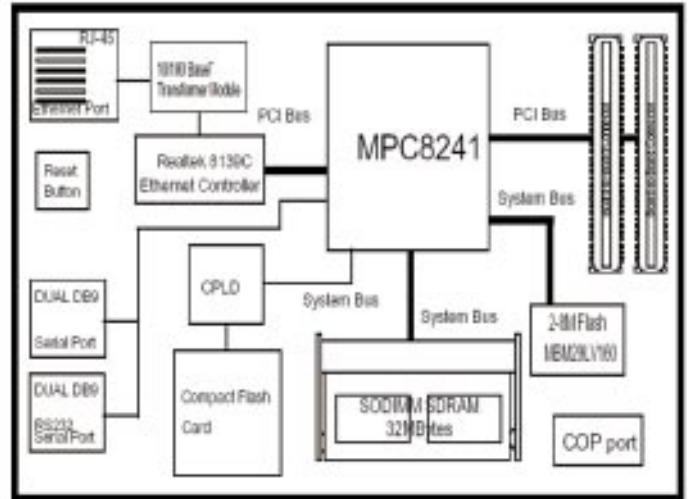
RJ-45

Ethernet Port

10/100 BaseT Transformer Module

PCI Bus

MPC8241

PCI Bus

Realtek 8139C Ethernet Controller

Reset Button

System Bus

CPLD

System Bus

DUAL DB9

Serial Port

System Bus

2-8M Flash MBM29LV160

DUAL DB9

RS232 Serial Port

Compact Flash Card

SODIMM SDRAM 32MBytes

COP port